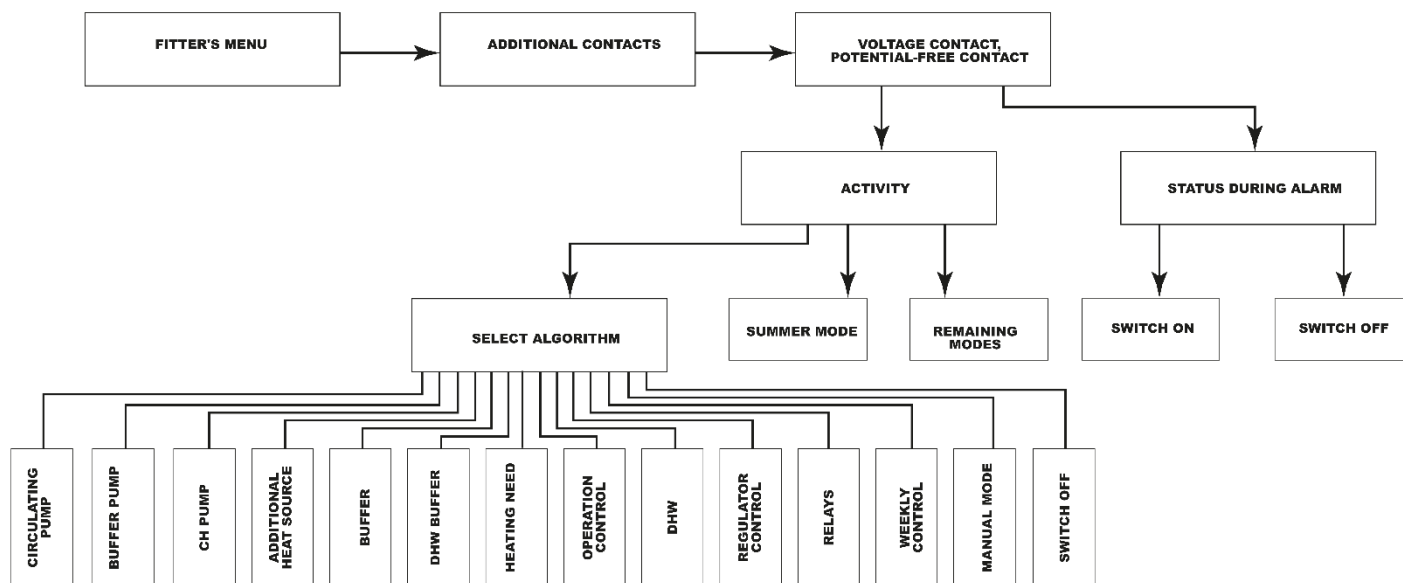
FITTER'S MENU

ADDITIONAL CONTACTS

VOLTAGE CONTACT, POTENTIAL-FREE CONTACT

ACTIVITY

STATUS DURING ALARM

SELECT ALGORITHM

SUMMER MODE

REMAINING MODES

SWITCH ON

SWITCH OFF

CIRCULATING PUMP

BUFFER PUMP

CH PUMP

ADDITIONAL HEAT SOURCE

BUFFER

DHW BUFFER

HEATING NEED

OPERATION CONTROL

DHW

REGULATOR CONTROL

RELAYS

WEEKLY CONTROL

MANUAL MODE

SWITCH OFF